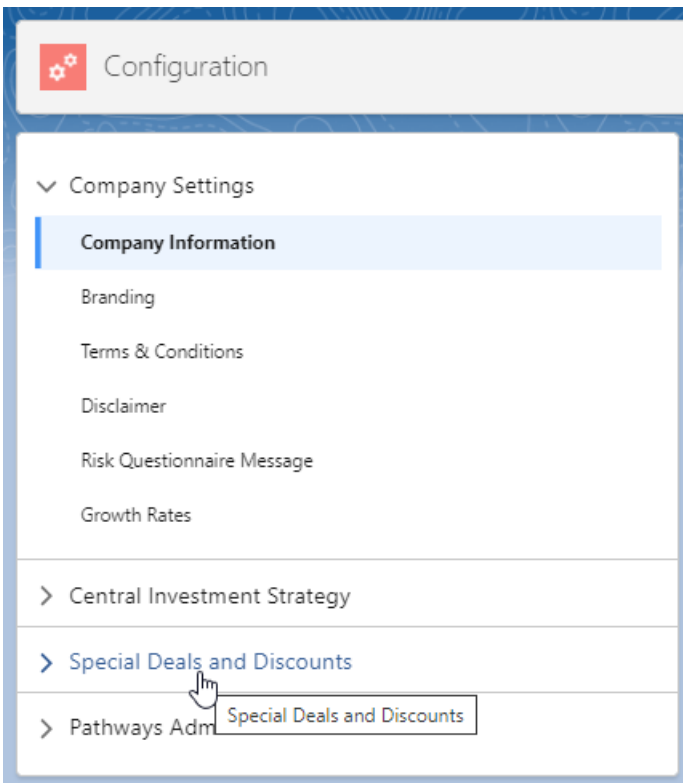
Configuration

Company Settings

Company Information

Branding

Terms & Conditions

Disclaimer

Risk Questionnaire Message

Growth Rates

Central Investment Strategy

Special Deals and Discounts

Pathways Adm

Special Deals and Discounts